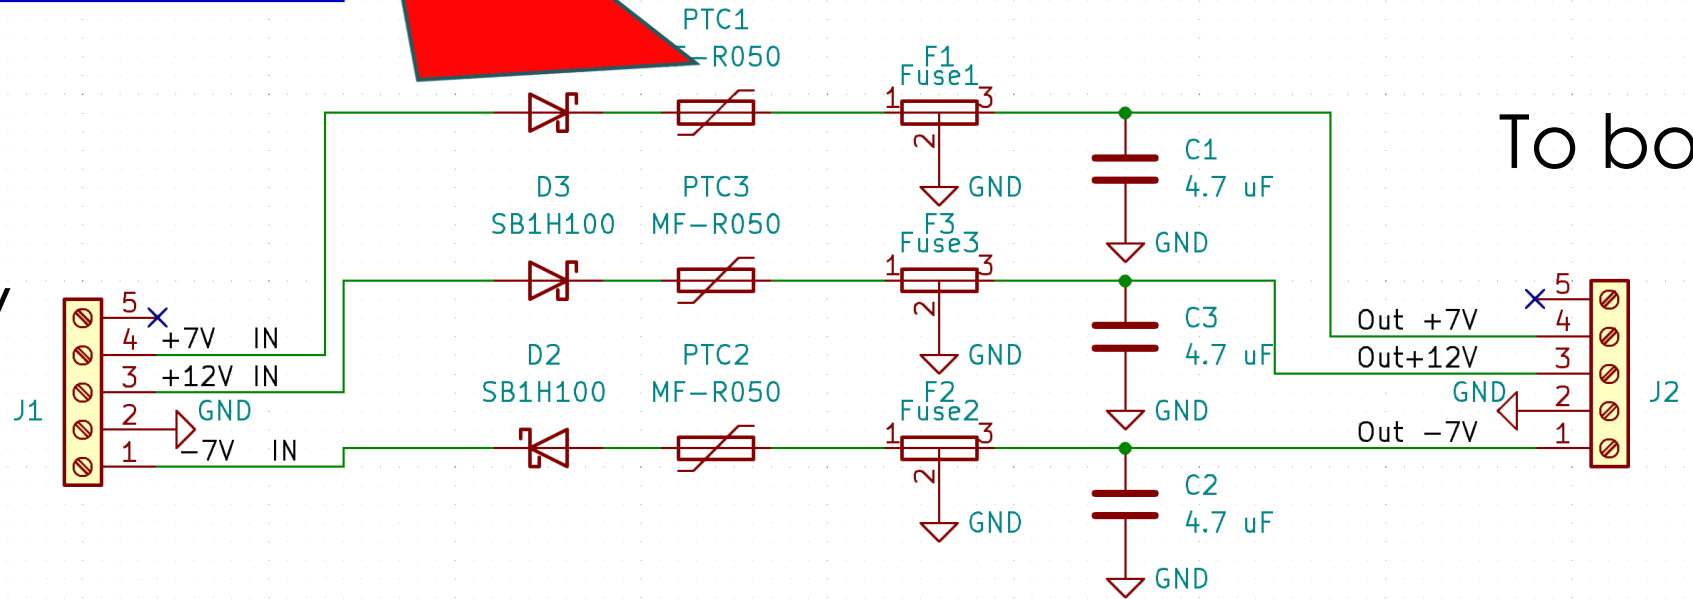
PTC1
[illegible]-R050
F1
Fuse1
1
3
2
GND
C1
4.7 uF
GND
To bo
D3
SB1H100
PTC3
MF-R050
F3
Fuse3
1
3
2
GND
C3
4.7 uF
GND
5
4
3
2
1
J1
+7V IN
+12V IN
GND
-7V IN
D2
SB1H100
PTC2
MF-R050
F2
Fuse2
1
3
2
GND
C2
4.7 uF
GND
5
Out +7V
4
Out+12V
3
GND
2
Out -7V
1
J2